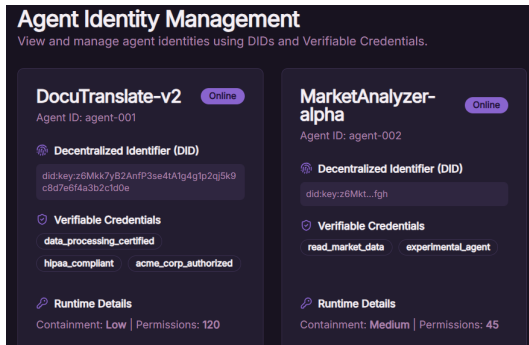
Agent Identity Management
View and manage agent identities using DIDs and Verifiable Credentials.

DocuTranslate-v2
Online
Agent ID: agent-001

Decentralized Identifier (DID)
did:key:z6Mkk7yB2AnfP3se4tA1g4g1p2qj5k9c8d7e6f4a3b2c1d0e

Verifiable Credentials
data_processing_certified
hipaa_compliant
acme_corp_authorized

Runtime Details
Containment: Low | Permissions: 120

MarketAnalyzer-alpha
Online
Agent ID: agent-002

Decentralized Identifier (DID)
did:key:z6Mkt...fgh

Verifiable Credentials
read_market_data
experimental_agent

Runtime Details
Containment: Medium | Permissions: 45